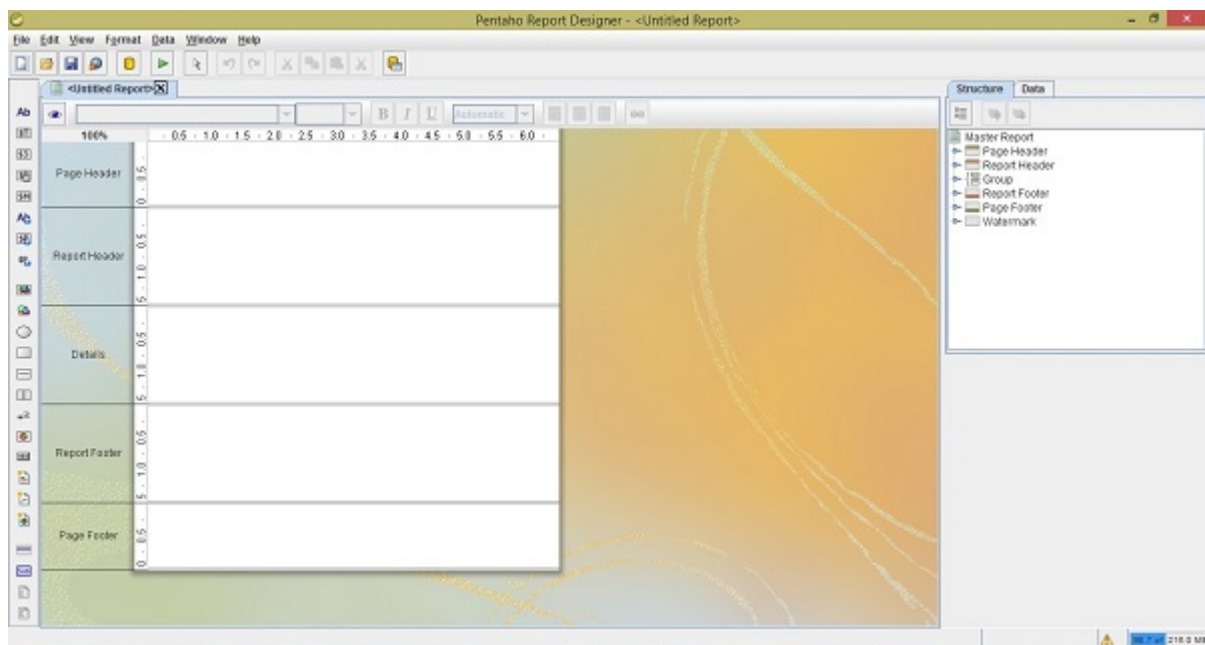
Pentaho Report Designer - <Untitled Report>

File Edit View Format Data Window Help

<Untitled Report>

B I U Automatic

100%

0.5 · 1.0 · 1.5 · 2.0 · 2.5 · 3.0 · 3.5 · 4.0 · 4.5 · 5.0 · 5.5 · 6.0

Page Header

Report Header

Details

Report Footer

Page Footer

Structure Data

Master Report
Page Header
Report Header
Group
Report Footer
Page Footer
Watermark

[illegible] 216.0 M